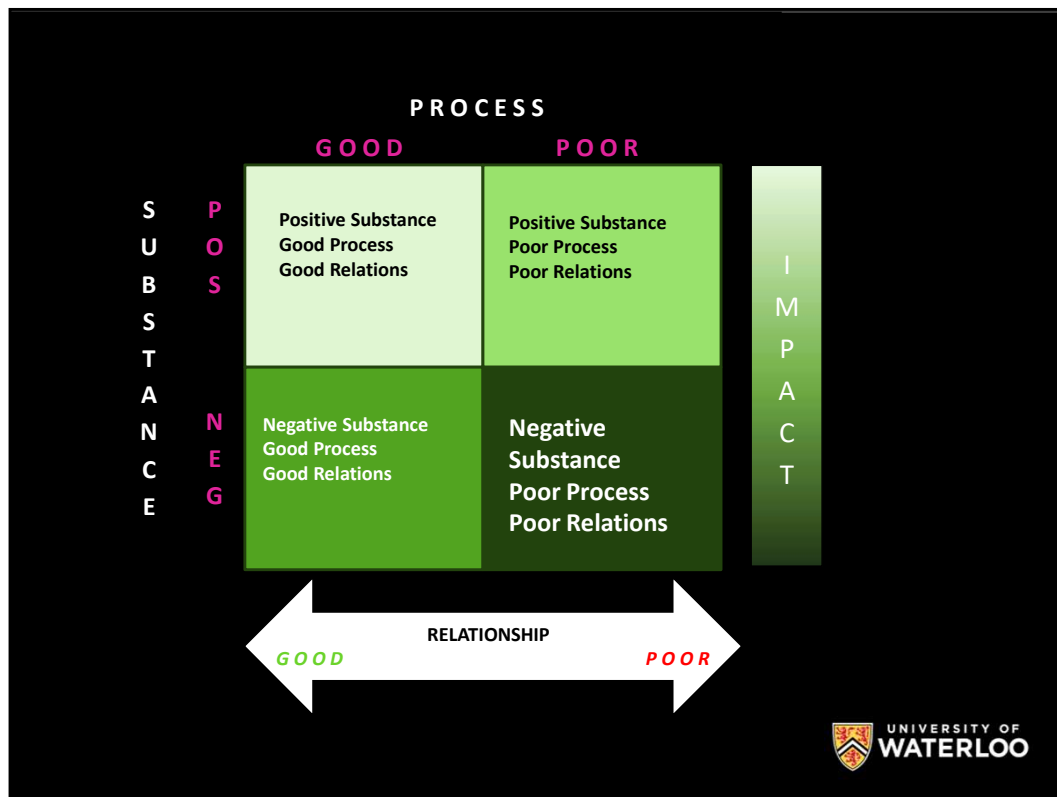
PROCESS

GOOD

POOR

SUBSTANCE

POS

NEG

| Positive Substance Good Process Good Relations | Positive Substance Poor Process Poor Relations |
|---|---|
| Negative Substance Good Process Good Relations | Negative Substance Poor Process Poor Relations |

IMPACT

RELATIONSHIP

GOOD

POOR

UNIVERSITY OF WATERLOO